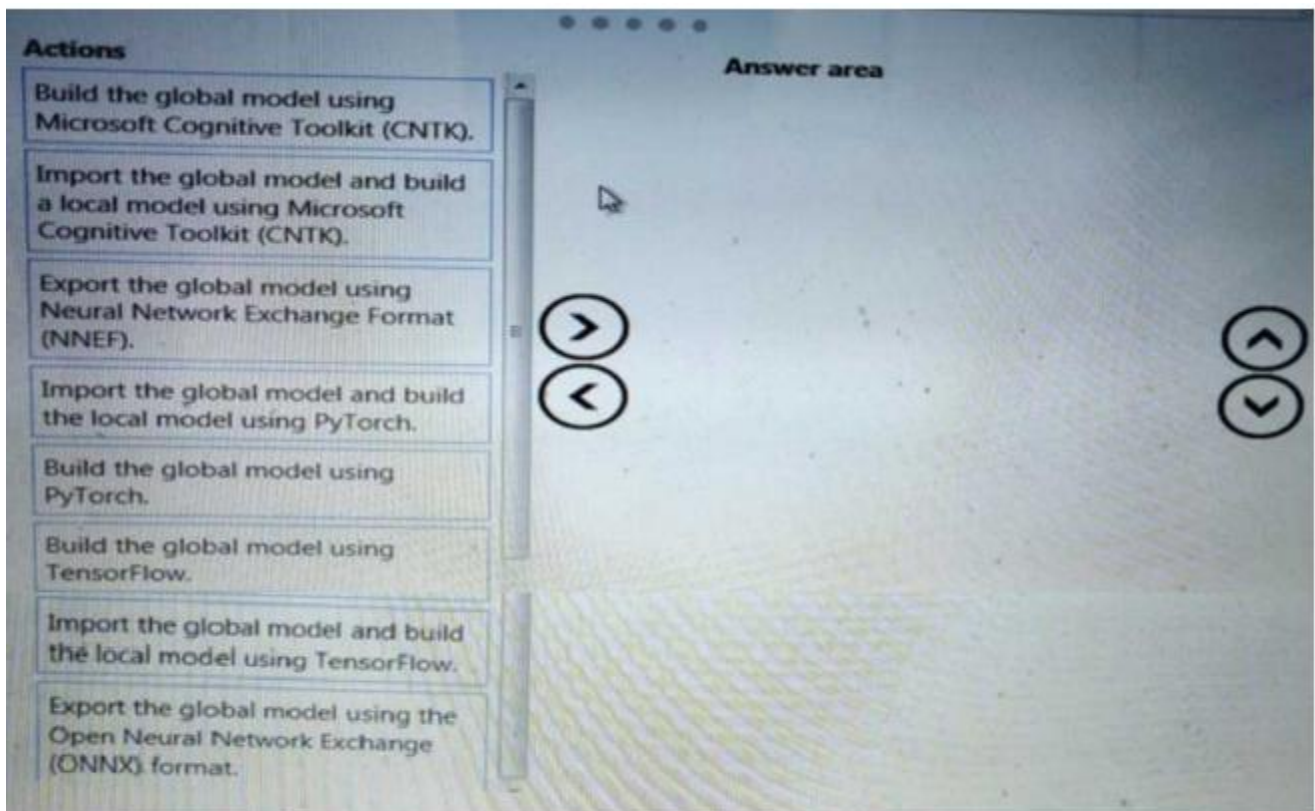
Actions

Build the global model using Microsoft Cognitive Toolkit (CNTK).

Import the global model and build a local model using Microsoft Cognitive Toolkit (CNTK).

Export the global model using Neural Network Exchange Format (NNEF).

Import the global model and build the local model using PyTorch.

Build the global model using PyTorch.

Build the global model using TensorFlow.

Import the global model and build the local model using TensorFlow.

Export the global model using the Open Neural Network Exchange (ONNX) format.

Answer area